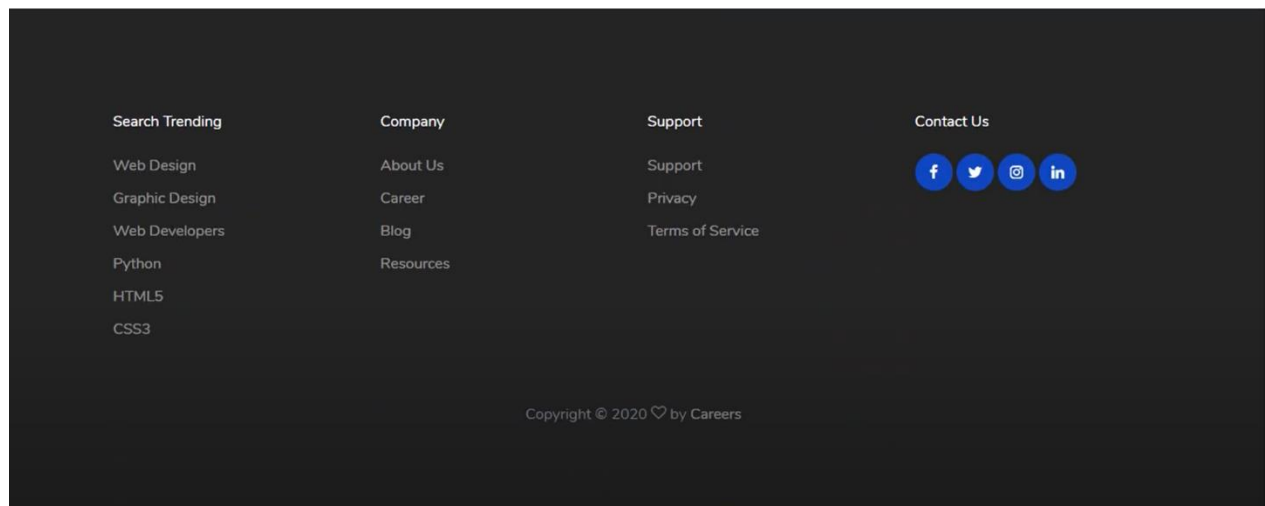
Search Trending

Web Design

Graphic Design

Web Developers

Python

HTML5

CSS3

Company

About Us

Career

Blog

Resources

Support

Support

Privacy

Terms of Service

Contact Us

f in

Copyright © 2020 ♡ by Careers